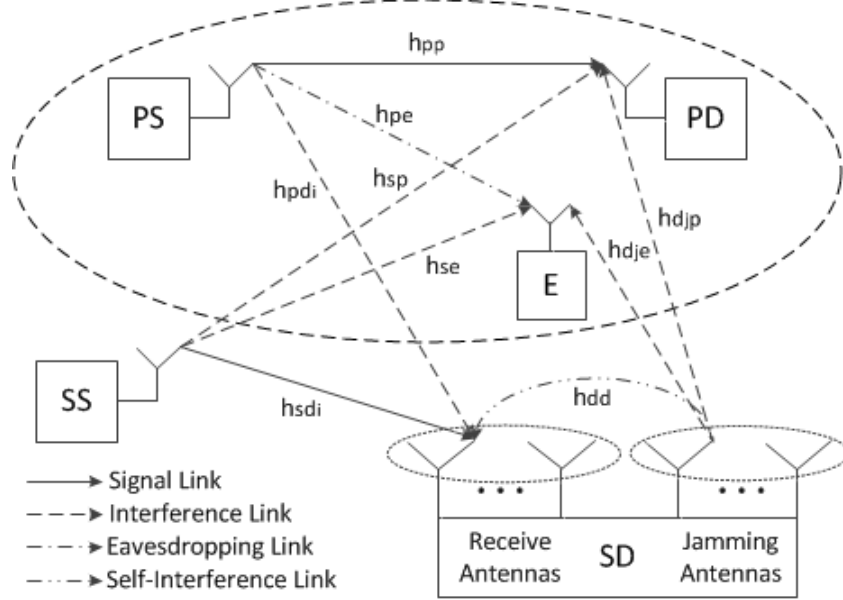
$h_{pp}$

PS

PD

$h_{pe}$

$h_{pdi}$

$h_{sp}$

$h_{djp}$

$h_{dje}$

$h_{se}$

E

SS

$h_{sdi}$

$h_{dd}$

• • •

• • •

Signal Link

Interference Link

Eavesdropping Link

Self-Interference Link

Receive Antennas

SD

Jamming Antennas